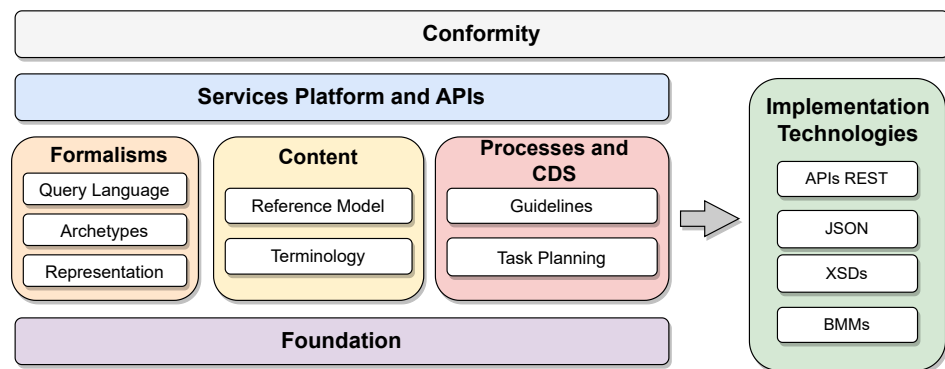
Conformity

Services Platform and APIs

Formalisms
Query Language
Archetypes
Representation

Content
Reference Model
Terminology

Processes and CDS
Guidelines
Task Planning

Foundation

Implementation Technologies
APIs REST
JSON
XSDs
BMMs